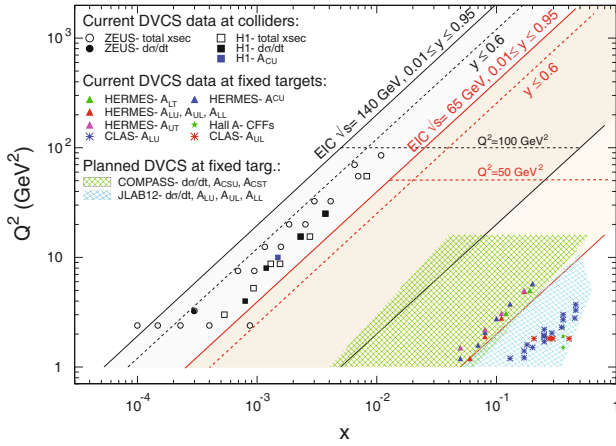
Current DVCS data at colliders:

ZEUS- total xsec

ZEUS- dσ/dt

H1- total xsec

H1- dσ/dt

H1- $A_{CU}$

Current DVCS data at fixed targets:

HERMES- $A_{LT}$

HERMES- $A^{CU}$

HERMES- $A_{LU}$, $A_{UL}$, $A_{LL}$

HERMES- $A_{UT}$

Hall A- CFFs

CLAS- $A_{LU}$

CLAS- $A_{UL}$

Planned DVCS at fixed targ.:

COMPASS- dσ/dt, $A_{CSU}$, $A_{CST}$

JLAB12- dσ/dt, $A_{LU}$, $A_{UL}$, $A_{LL}$

EIC $\sqrt{s}$= 140 GeV, 0.01 ≤ y ≤ 0.95

y ≥ 0.6

EIC $\sqrt{s}$= 65 GeV, 0.01 ≤ y ≤ 0.95

y ≥ 0.6

$Q^2$=100 $GeV^2$

$Q^2$=50 $GeV^2$

$10^3$

$10^2$

10

1

$Q^2$ ($GeV^2$)

$10^{-4}$

$10^{-3}$

$10^{-2}$

$10^{-1}$

x